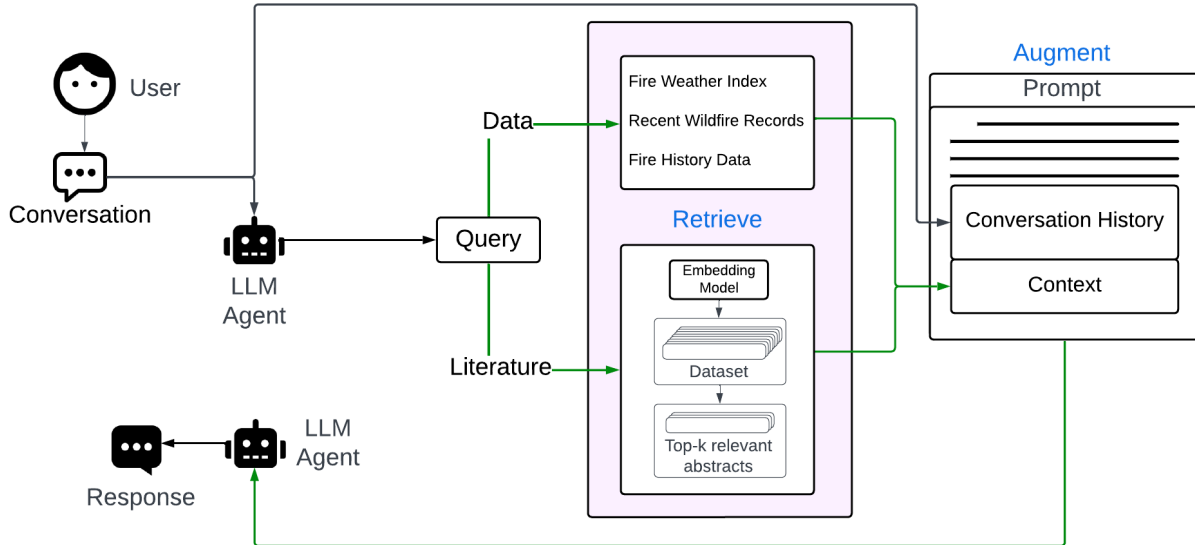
User

Conversation

LLM Agent

Query

Data

Literature

Fire Weather Index

Recent Wildfire Records

Fire History Data

Retrieve

Embedding Model

Dataset

Top-k relevant abstracts

Augment

Prompt

Conversation History

Context

LLM Agent

Response